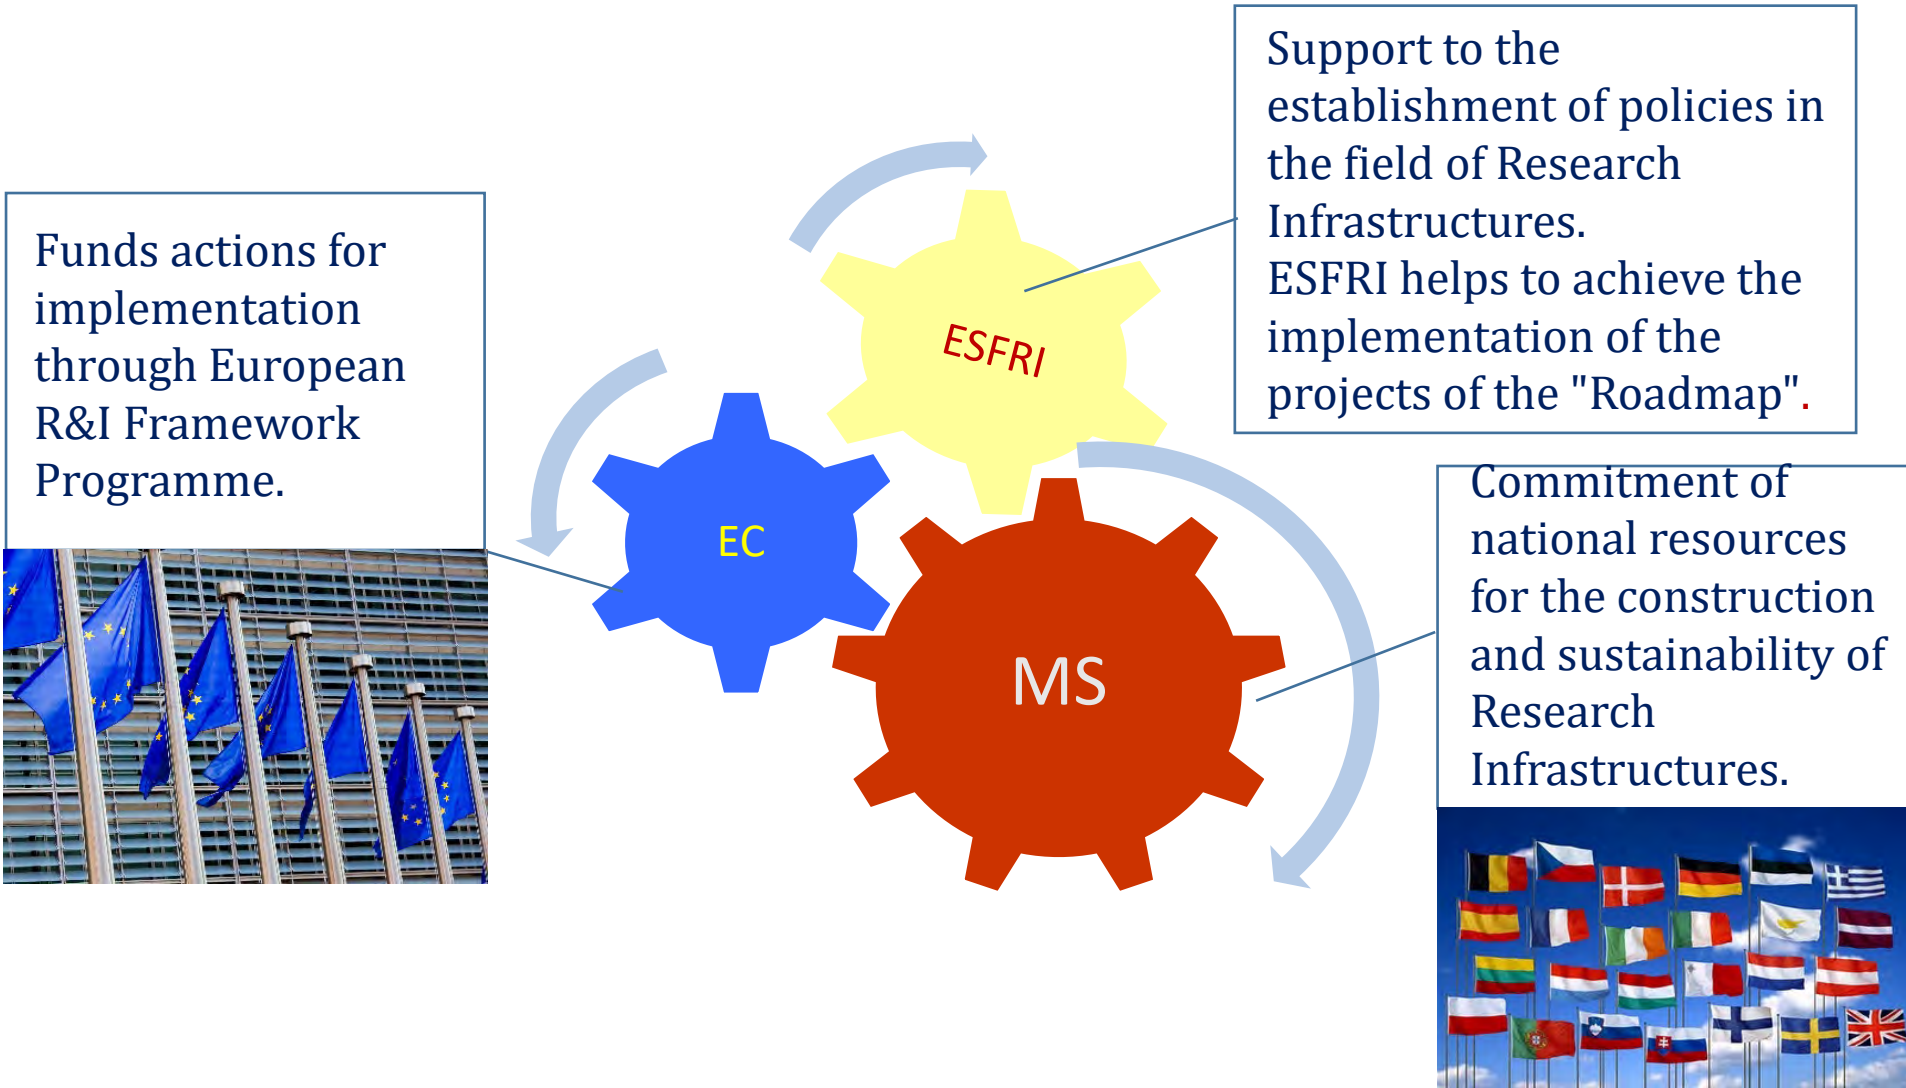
Funds actions for implementation through European R&I Framework Programme.

ESFRI

EC

MS

Support to the establishment of policies in the field of Research Infrastructures.
ESFRI helps to achieve the implementation of the projects of the "Roadmap".

Commitment of national resources for the construction and sustainability of Research Infrastructures.